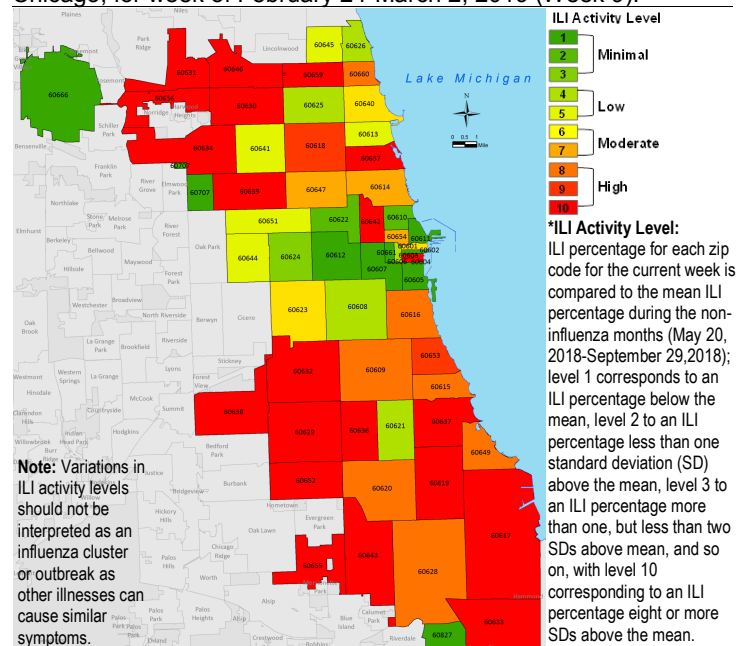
Chicago, for week of February 24-March 2, 2019 (Week 9).

ILI Activity Level
1
2
3
Minimal
4
5
Low
6
7
Moderate
8
9
10
High

Lake Michigan

N
0 0.5 1 Mile

Plaines
Park Ridge
Lincolnwood
Rosemont
Schiller Park
Norridge
Harwood Heights
Bensenville
Franklin Park
River Grove
Elmwood Park
Northlake
Stone Park
Melrose Park
River Forest
Elmhurst
Berkeley
Bellwood
Maywood
Oak Park
Forest Park
Hillside
Westchester
Broadview
North Riverside
Berwyn
Cicero
Oak Brook
La Grange Park
Brookfield
Riverside
Stickney
Lyons
Forest View
Western Springs
La Grange
Westmont
Hinsdale
McCook
Countryside
Summit
Clarendon Hills
Hodgkins
Willowbrook
Burr Ridge
Bedford Park
Justice
Bridgeview
Burbank
Hickory Hills
Hometown
Evergreen Park
Oak Lawn
Chicago Ridge
Palos Hills
Worth
Alsip
Palos Park
Palos Heights
Blue Island
Calumet Park
Riverdale
Crestwood
Robbins
Orland

60666
60631
60646
60645
60626
60656
60659
60660
60630
60625
60640
60613
60634
60641
60618
60657
60706
60707
60639
60647
60614
60651
60622
60642
60610
60611
60654
60601
60602
60644
60624
60612
60661
60606
60603
60607
60605
60604
60623
60608
60616
60653
60632
60609
60615
60638
60629
60636
60621
60637
60649
60652
60620
60619
60617
60643
60655
60628
60827
60633

*ILI Activity Level:
ILI percentage for each zip code for the current week is compared to the mean ILI percentage during the non-influenza months (May 20, 2018-September 29,2018); level 1 corresponds to an ILI percentage below the mean, level 2 to an ILI percentage less than one standard deviation (SD) above the mean, level 3 to an ILI percentage more than one, but less than two SDs above mean, and so on, with level 10 corresponding to an ILI percentage eight or more SDs above the mean.

Note: Variations in ILI activity levels should not be interpreted as an influenza cluster or outbreak as other illnesses can cause similar symptoms.